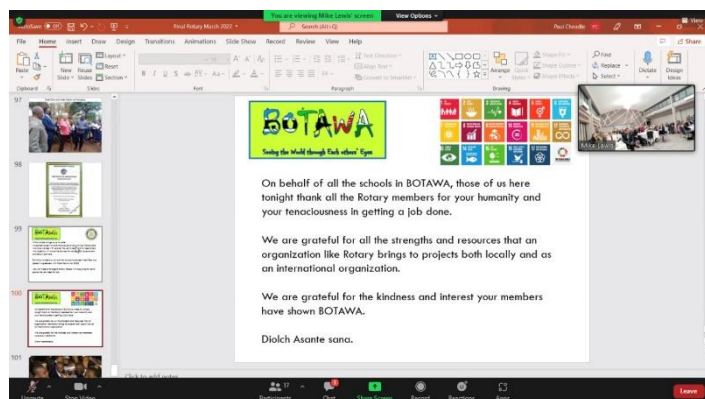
You are viewing Mike Lewis' screen   View Options

AutoSave Off   Final Rotary March 2022   Search (Alt+Q)   Paul Cheadle

File   Home   Insert   Draw   Design   Transitions   Animations   Slide Show   Record   Review   View   Help   Share

Paste   New Slide   Reuse Slides   Layout   Reset   Section   Clipboard   Slides   Font   Paragraph   Text Direction   Align Text   Convert to SmartArt   Arrange   Quick Styles   Shape Fill   Shape Outline   Shape Effects   Drawing   Find   Replace   Select   Dictate   Design Ideas

97

98

99

100

101

BOTAWA

Seeing the World through Each others' Eyes

Mike Lewis

On behalf of all the schools in BOTAWA, those of us here tonight thank all the Rotary members for your humanity and your tenaciousness in getting a job done.

We are grateful for all the strengths and resources that an organization like Rotary brings to projects both locally and as an international organization.

We are grateful for the kindness and interest your members have shown BOTAWA.

Diolch Asante sana.

Click to add notes

Unmute   Stop Video   Participants 37   Chat   Share Screen   Record   Reactions   Apps   Leave